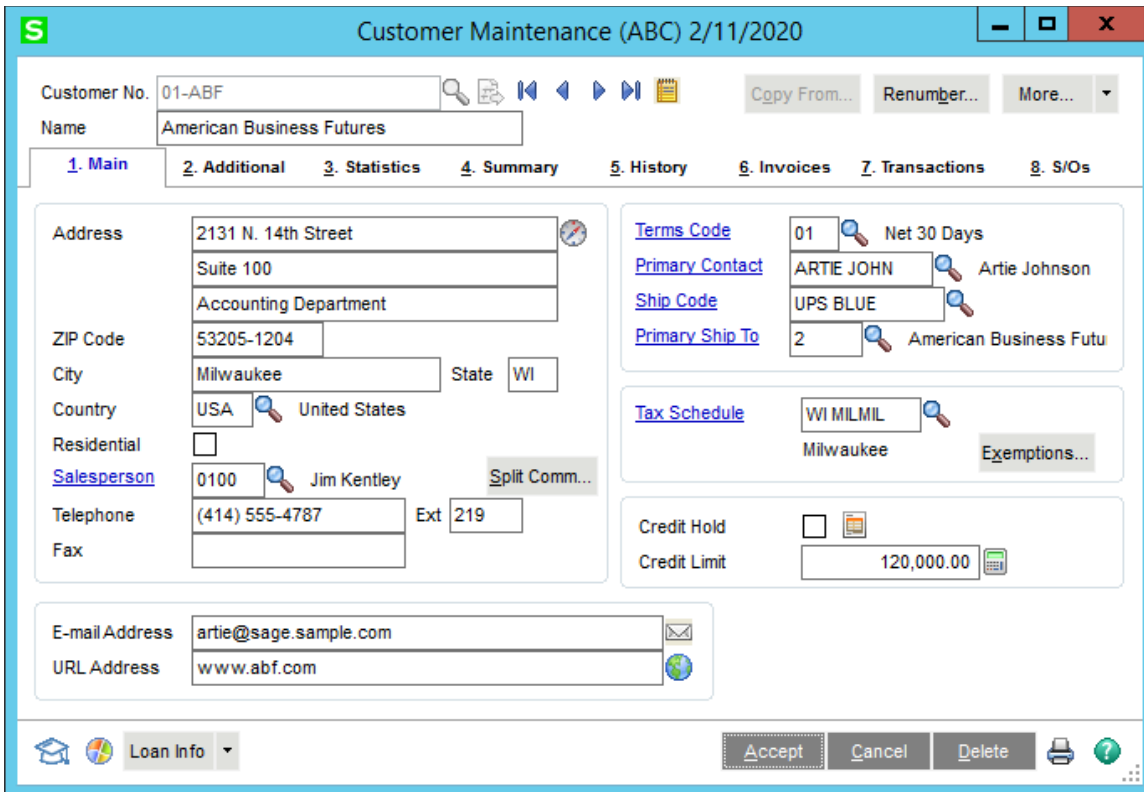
S
Customer Maintenance (ABC) 2/11/2020

Customer No. 01-ABF
Name American Business Futures

Copy From... Renumber... More...

1. Main 2. Additional 3. Statistics 4. Summary 5. History 6. Invoices 7. Transactions 8. S/Os

Address 2131 N. 14th Street
Suite 100
Accounting Department
ZIP Code 53205-1204
City Milwaukee State WI
Country USA United States
Residential
Salesperson 0100 Jim Kentley Split Comm...
Telephone (414) 555-4787 Ext 219
Fax

Terms Code 01 Net 30 Days
Primary Contact ARTIE JOHN Artie Johnson
Ship Code UPS BLUE
Primary Ship To 2 American Business Futu

Tax Schedule WI MILMIL
Milwaukee Exemptions...

Credit Hold
Credit Limit 120,000.00

E-mail Address artie@sage.sample.com
URL Address www.abf.com

Loan Info Accept Cancel Delete